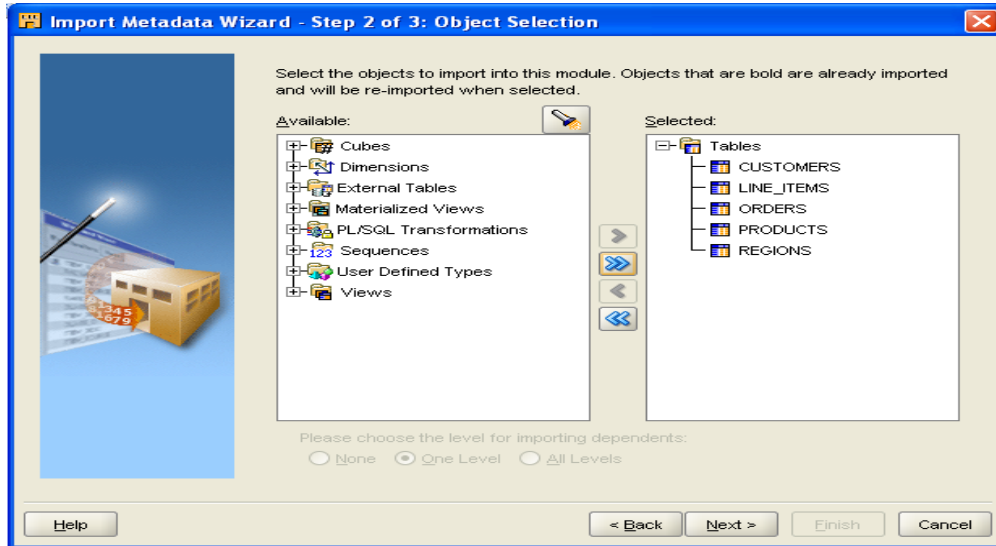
Import Metadata Wizard - Step 2 of 3: Object Selection

Select the objects to import into this module. Objects that are bold are already imported and will be re-imported when selected.

Available:
Cubes
Dimensions
External Tables
Materialized Views
PL/SQL Transformations
Sequences
User Defined Types
Views

Selected:
Tables
CUSTOMERS
LINE_ITEMS
ORDERS
PRODUCTS
REGIONS

Please choose the level for importing dependents:
None
One Level
All Levels

Help
< Back
Next >
Finish
Cancel